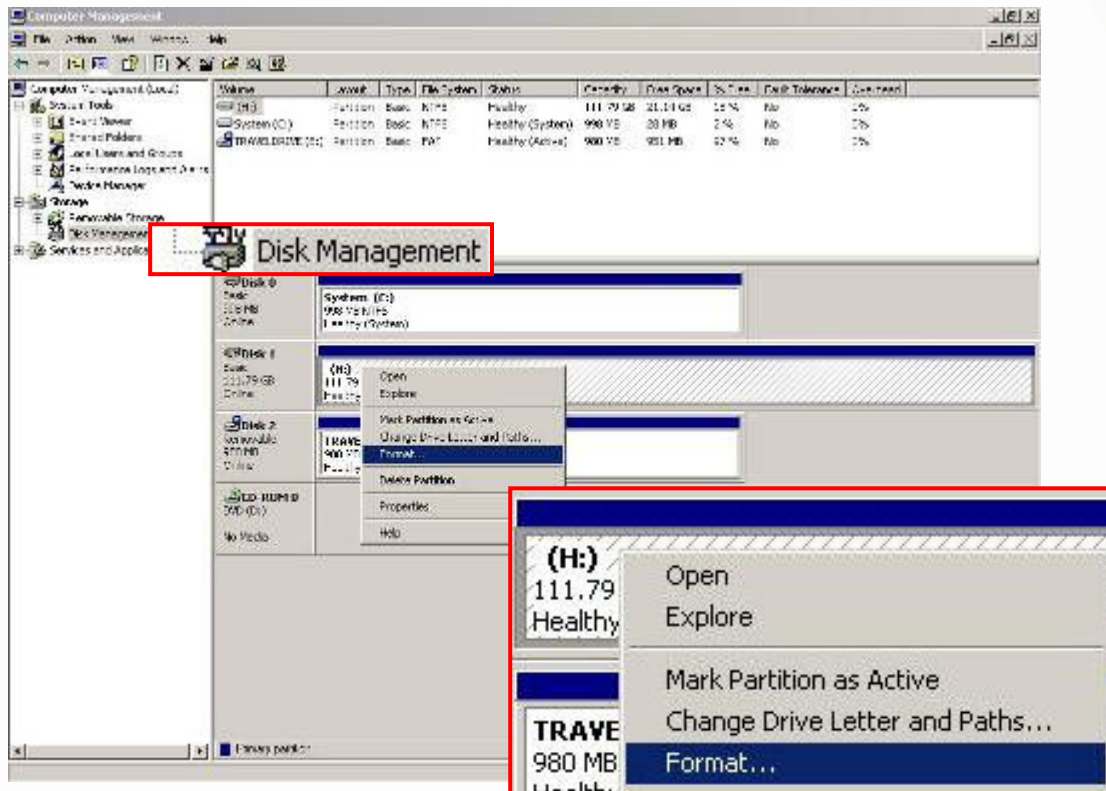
Computer Management

File Action View Window Help

Computer Management (Local)
System Tools
Event Viewer
Shared Folders
Local Users and Groups
Performance Logs and Alerts
Device Manager
Storage
Removable Storage
Disk Management
Services and Applications

| Volume | Layout | Type | File System | Status | Capacity | Free Space | % Free | Fault Tolerance | Overhead |
|---|---|---|---|---|---|---|---|---|---|
| (H:) | Partition | Basic | NTFS | Healthy | 111.79 GB | 21.14 GB | 18 % | No | 0% |
| System (C:) | Partition | Basic | NTFS | Healthy (System) | 998 MB | 20 MB | 2 % | No | 0% |
| TRAVELDRIVE (G:) | Partition | Basic | FAT | Healthy (Active) | 980 MB | 951 MB | 97 % | No | 0% |

Disk Management

Disk 0
Basic
998 MB
Online

System (C:)
998 MB NTFS
Healthy (System)

Disk 1
Basic
111.79 GB
Online

(H:)
111.79
Healthy

Disk 2
Removable
980 MB
Online

TRAVE
980 MB
Healthy

CD-ROM 0
DVD (D:)

No Media

Open
Explore
Mark Partition as Active
Change Drive Letter and Paths...
Format...
Delete Partition
Properties
Help

Primary partition

(H:)
111.79
Healthy

Open
Explore

Mark Partition as Active
Change Drive Letter and Paths...
Format...

TRAVE
980 MB
Healthy